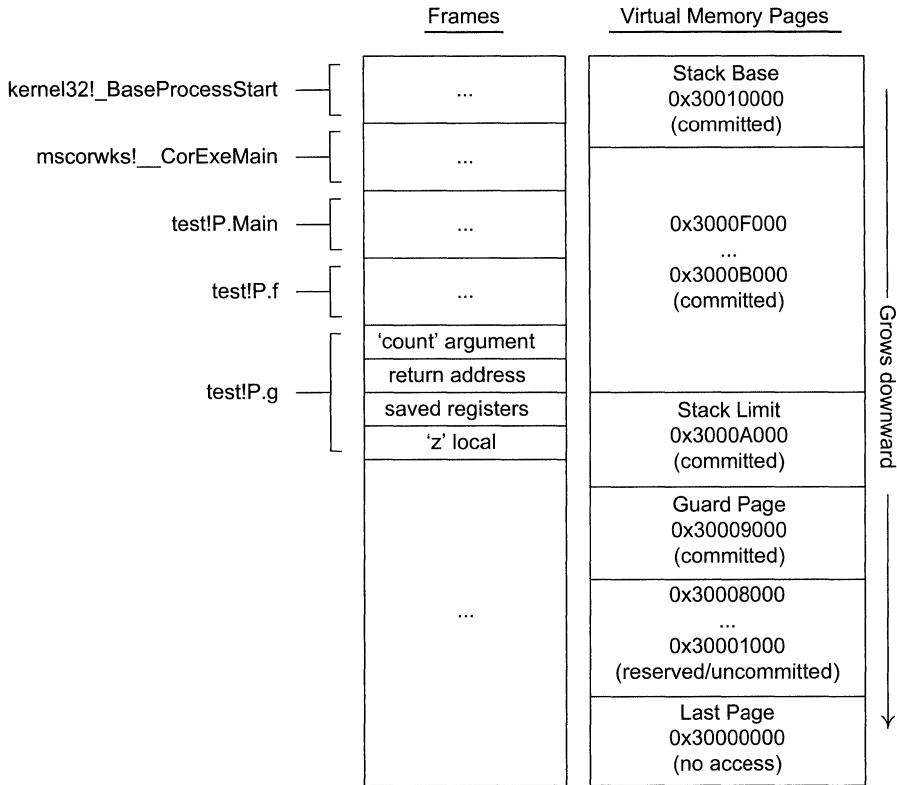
Frames

Virtual Memory Pages

kernel32!_BaseProcessStart

mscorwks!__CorExeMain

test!P.Main

test!P.f

test!P.g

...

...

...

...

'count' argument

return address

saved registers

'z' local

...

Stack Base
0x30010000
(committed)

0x3000F000
...
0x3000B000
(committed)

Stack Limit
0x3000A000
(committed)

Guard Page
0x30009000
(committed)

0x30008000
...
0x30001000
(reserved/uncommitted)

Last Page
0x30000000
(no access)

Grows downward